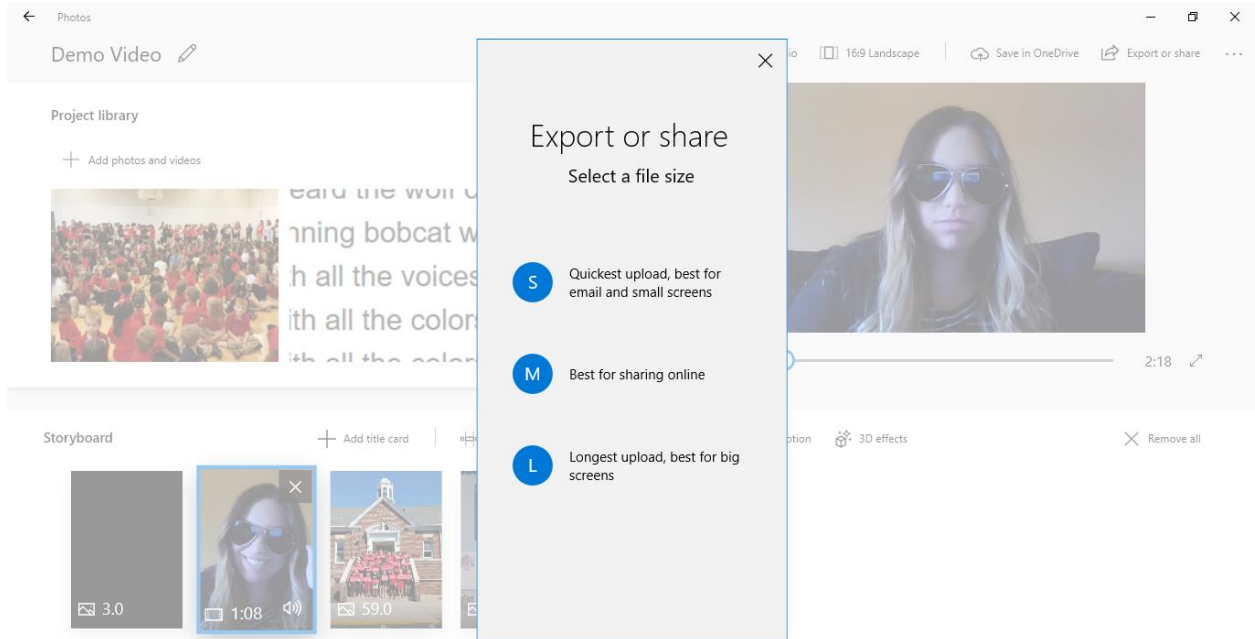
Photos

Demo Video

io 16:9 Landscape Save in OneDrive Export or share ...

Project library

Add photos and videos

eard the wolf c
nning bobcat w
h all the voices
ith all the colors
ith all the color

2:18

Storyboard

Add title card

otion 3D effects

Remove all

3.0

1:08

59.0

Export or share

Select a file size

S Quickest upload, best for email and small screens

M Best for sharing online

L Longest upload, best for big screens